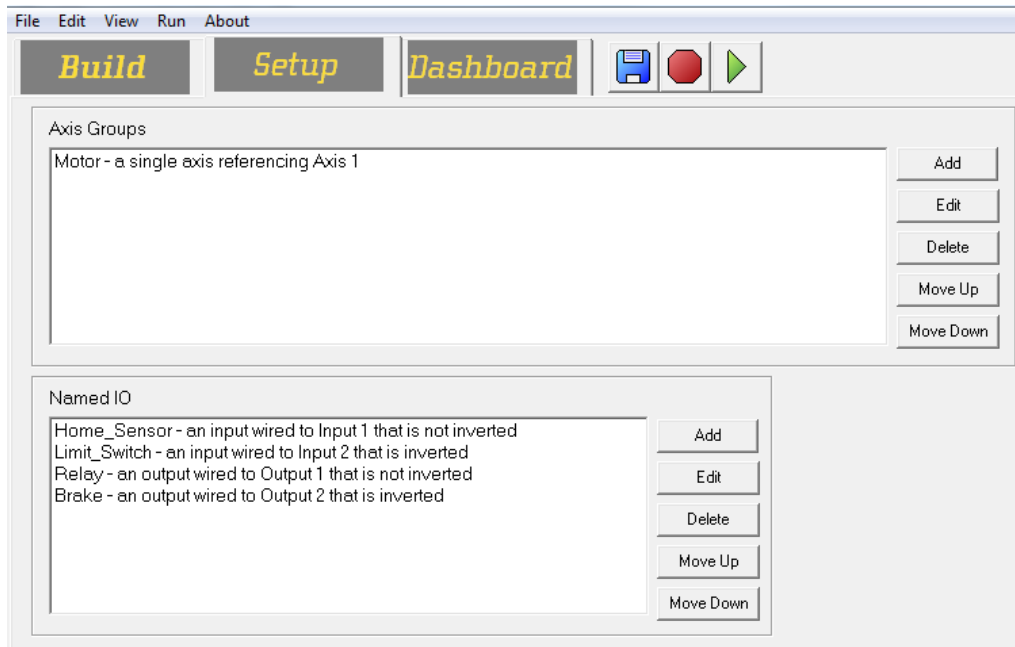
File Edit View Run About

Build Setup Dashboard

Axis Groups

Motor - a single axis referencing Axis 1

Add
Edit
Delete
Move Up
Move Down

Named IO

Home_Sensor - an input wired to Input 1 that is not inverted
Limit_Switch - an input wired to Input 2 that is inverted
Relay - an output wired to Output 1 that is not inverted
Brake - an output wired to Output 2 that is inverted

Add
Edit
Delete
Move Up
Move Down